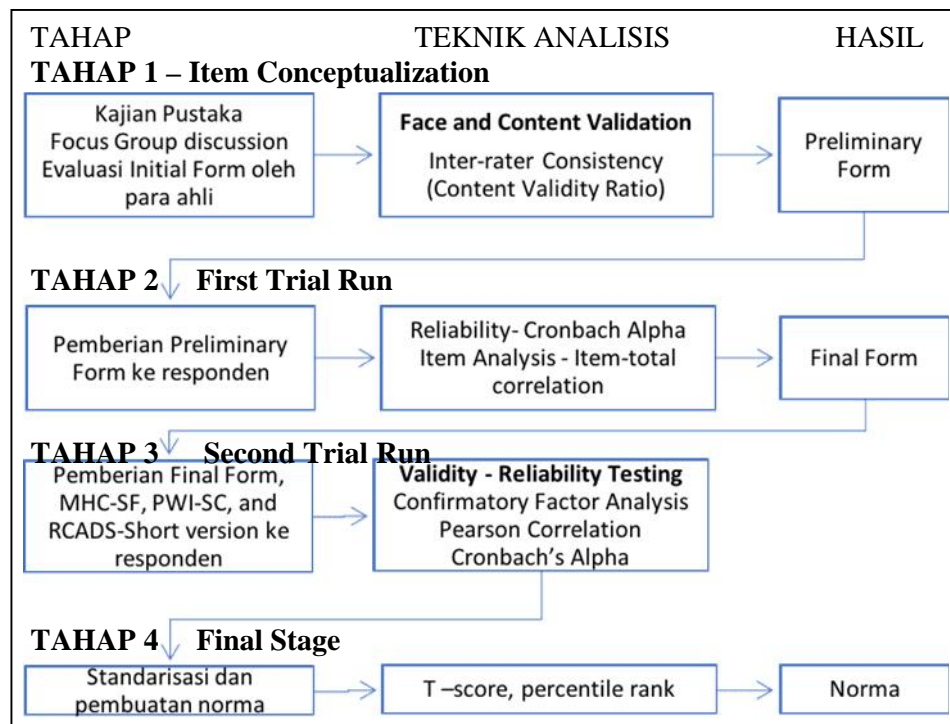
TAHAP TEKNIK ANALISIS HASIL

TAHAP 1 – Item Conceptualization

Kajian Pustaka
Focus Group discussion
Evaluasi Initial Form oleh para ahli

Face and Content Validation
Inter-rater Consistency
(Content Validity Ratio)

Preliminary Form

TAHAP 2 First Trial Run

Pemberian Preliminary Form ke responden

Reliability- Cronbach Alpha
Item Analysis - Item-total correlation

Final Form

TAHAP 3 Second Trial Run

Pemberian Final Form, MHC-SF, PWI-SC, and RCADS-Short version ke responden

Validity - Reliability Testing
Confirmatory Factor Analysis
Pearson Correlation
Cronbach's Alpha

TAHAP 4 Final Stage

Standarisasi dan pembuatan norma

T –score, percentile rank

Norma